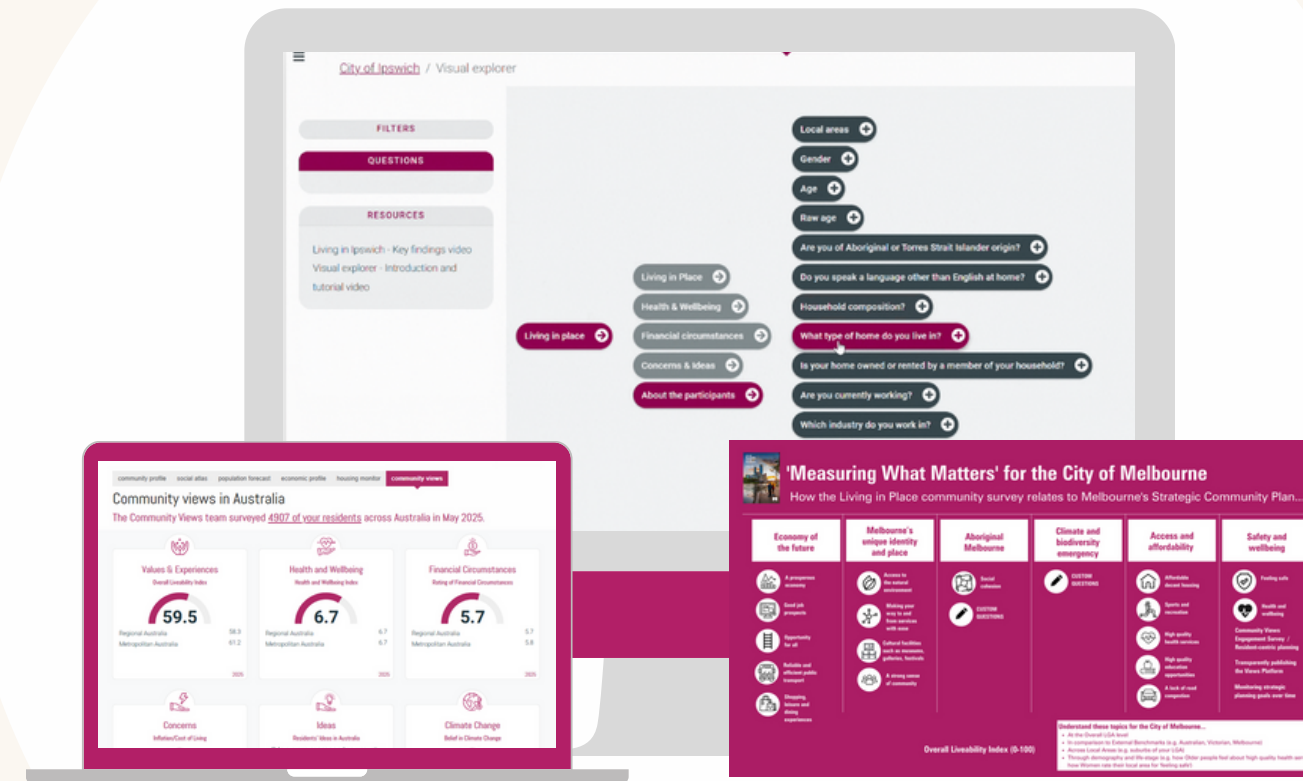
City of Ipswich / Visual explorer

FILTERS

QUESTIONS

RESOURCES

Living in Ipswich - Key findings video
Visual explorer - Introduction and tutorial video

Living in place

Living in Place
Health & Wellbeing
Financial circumstances
Concerns & Ideas
About the participants

Local areas
Gender
Age
Raw age
Are you of Aboriginal or Torres Strait Islander origin?
Do you speak a language other than English at home?
Household composition?
What type of home do you live in?
Is your home owned or rented by a member of your household?
Are you currently working?
Which industry do you work in?

community profile | social atlas | population forecast | economic profile | housing monitor | community views

Community views in Australia

The Community Views team surveyed 4907 of your residents across Australia in May 2025.

Values & Experiences
Overall Liveability Index
59.5
Regional Australia 58.3
Metropolitan Australia 61.2
2025

Health and Wellbeing
Health and Wellbeing Index
6.7
Regional Australia 6.7
Metropolitan Australia 6.7
2025

Financial Circumstances
Rating of Financial Circumstances
5.7
Regional Australia 5.7
Metropolitan Australia 5.8
2025

Concerns
Inflation/Cost of Living

Ideas
Residents' Ideas in Australia

Climate Change
Belief in Climate Change

'Measuring What Matters' for the City of Melbourne
How the Living in Place community survey relates to Melbourne's Strategic Community Plan...

Economy of the future
A prosperous economy
Good job prospects
Opportunity for all
Reliable and efficient public transport
Shopping, leisure and dining experiences

Melbourne's unique identity and place
Access to the natural environment
Making your way to and from services with ease
Cultural facilities such as museums, galleries, festivals
A strong sense of community

Aboriginal Melbourne
Social cohesion
CUSTOM QUESTIONS

Climate and biodiversity emergency
CUSTOM QUESTIONS

Access and affordability
Affordable decent housing
Sports and recreation
High quality health services
High quality education opportunities
A lack of road congestion

Safety and wellbeing
Feeling safe
Health and wellbeing
Community Views Engagement Survey / Resident-centric planning
Transparently publishing the Views Platform
Monitoring strategic planning goals over time

Overall Liveability Index (0-100)

Understand these topics for the City of Melbourne...
• At the Overall LGA level
• In comparison to External Benchmarks (e.g. Australian, Victorian, Melbourne)
• Across Local Areas (e.g. suburbs of your LGA)
• Through demography and life stage (e.g. how Older people feel about high quality health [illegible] how Women rate their local area for 'feeling safe')